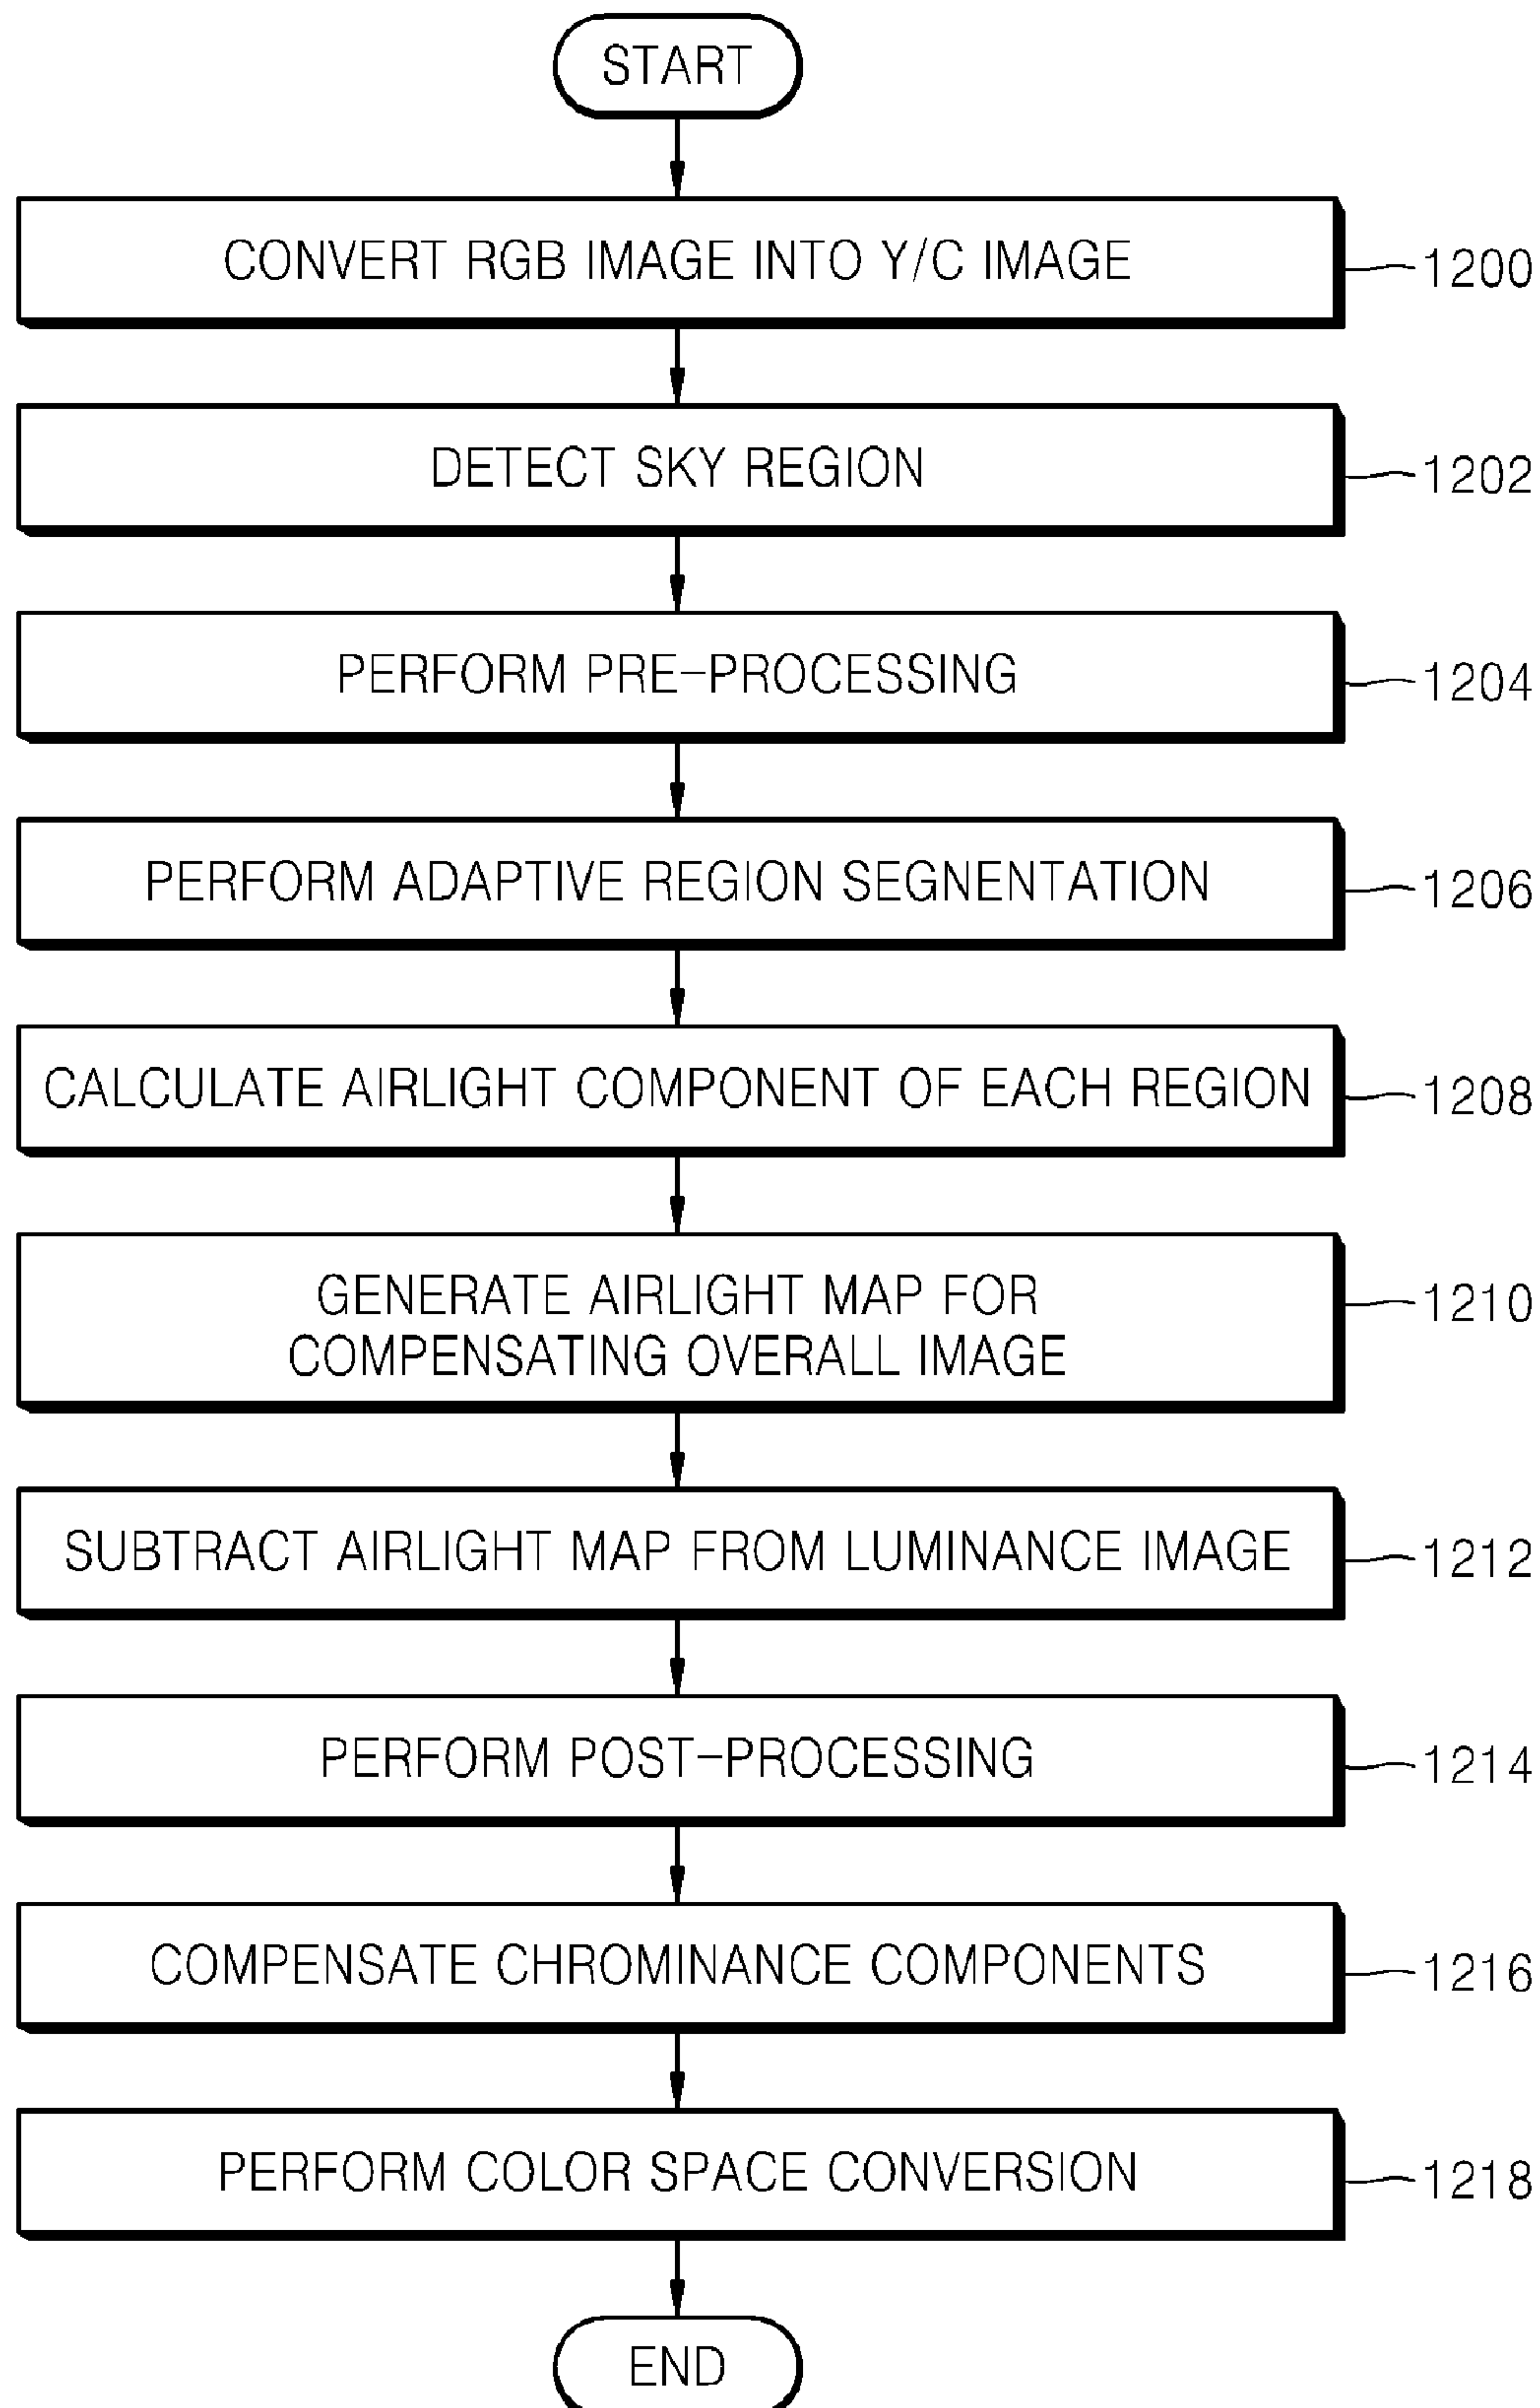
START

CONVERT RGB IMAGE INTO Y/C IMAGE
1200

DETECT SKY REGION
1202

PERFORM PRE-PROCESSING
1204

PERFORM ADAPTIVE REGION SEGNENTATION
1206

CALCULATE AIRLIGHT COMPONENT OF EACH REGION
1208

GENERATE AIRLIGHT MAP FOR COMPENSATING OVERALL IMAGE
1210

SUBTRACT AIRLIGHT MAP FROM LUMINANCE IMAGE
1212

PERFORM POST-PROCESSING
1214

COMPENSATE CHROMINANCE COMPONENTS
1216

PERFORM COLOR SPACE CONVERSION
1218

END